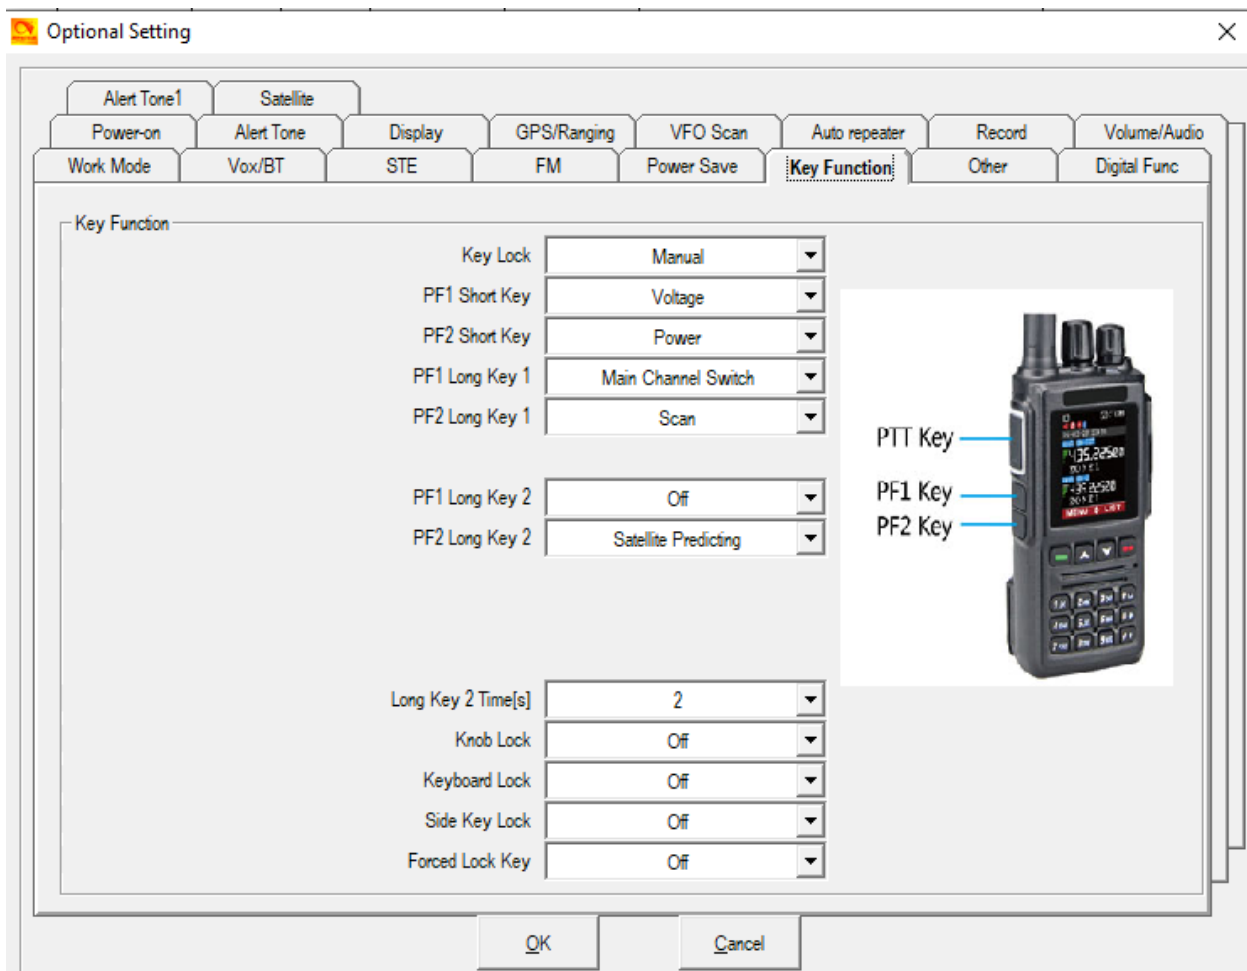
Optional Setting

Alert Tone1
Satellite
Power-on
Alert Tone
Display
GPS/Ranging
VFO Scan
Auto repeater
Record
Volume/Audio
Work Mode
Vox/BT
STE
FM
Power Save
Key Function
Other
Digital Func

Key Function

| | |
|---|---|
| Key Lock | Manual |
| PF1 Short Key | Voltage |
| PF2 Short Key | Power |
| PF1 Long Key 1 | Main Channel Switch |
| PF2 Long Key 1 | Scan |
| PF1 Long Key 2 | Off |
| PF2 Long Key 2 | Satellite Predicting |
| Long Key 2 Time[s] | 2 |
| Knob Lock | Off |
| Keyboard Lock | Off |
| Side Key Lock | Off |
| Forced Lock Key | Off |

PTT Key
PF1 Key
PF2 Key

135.22500

MENU

OK
Cancel